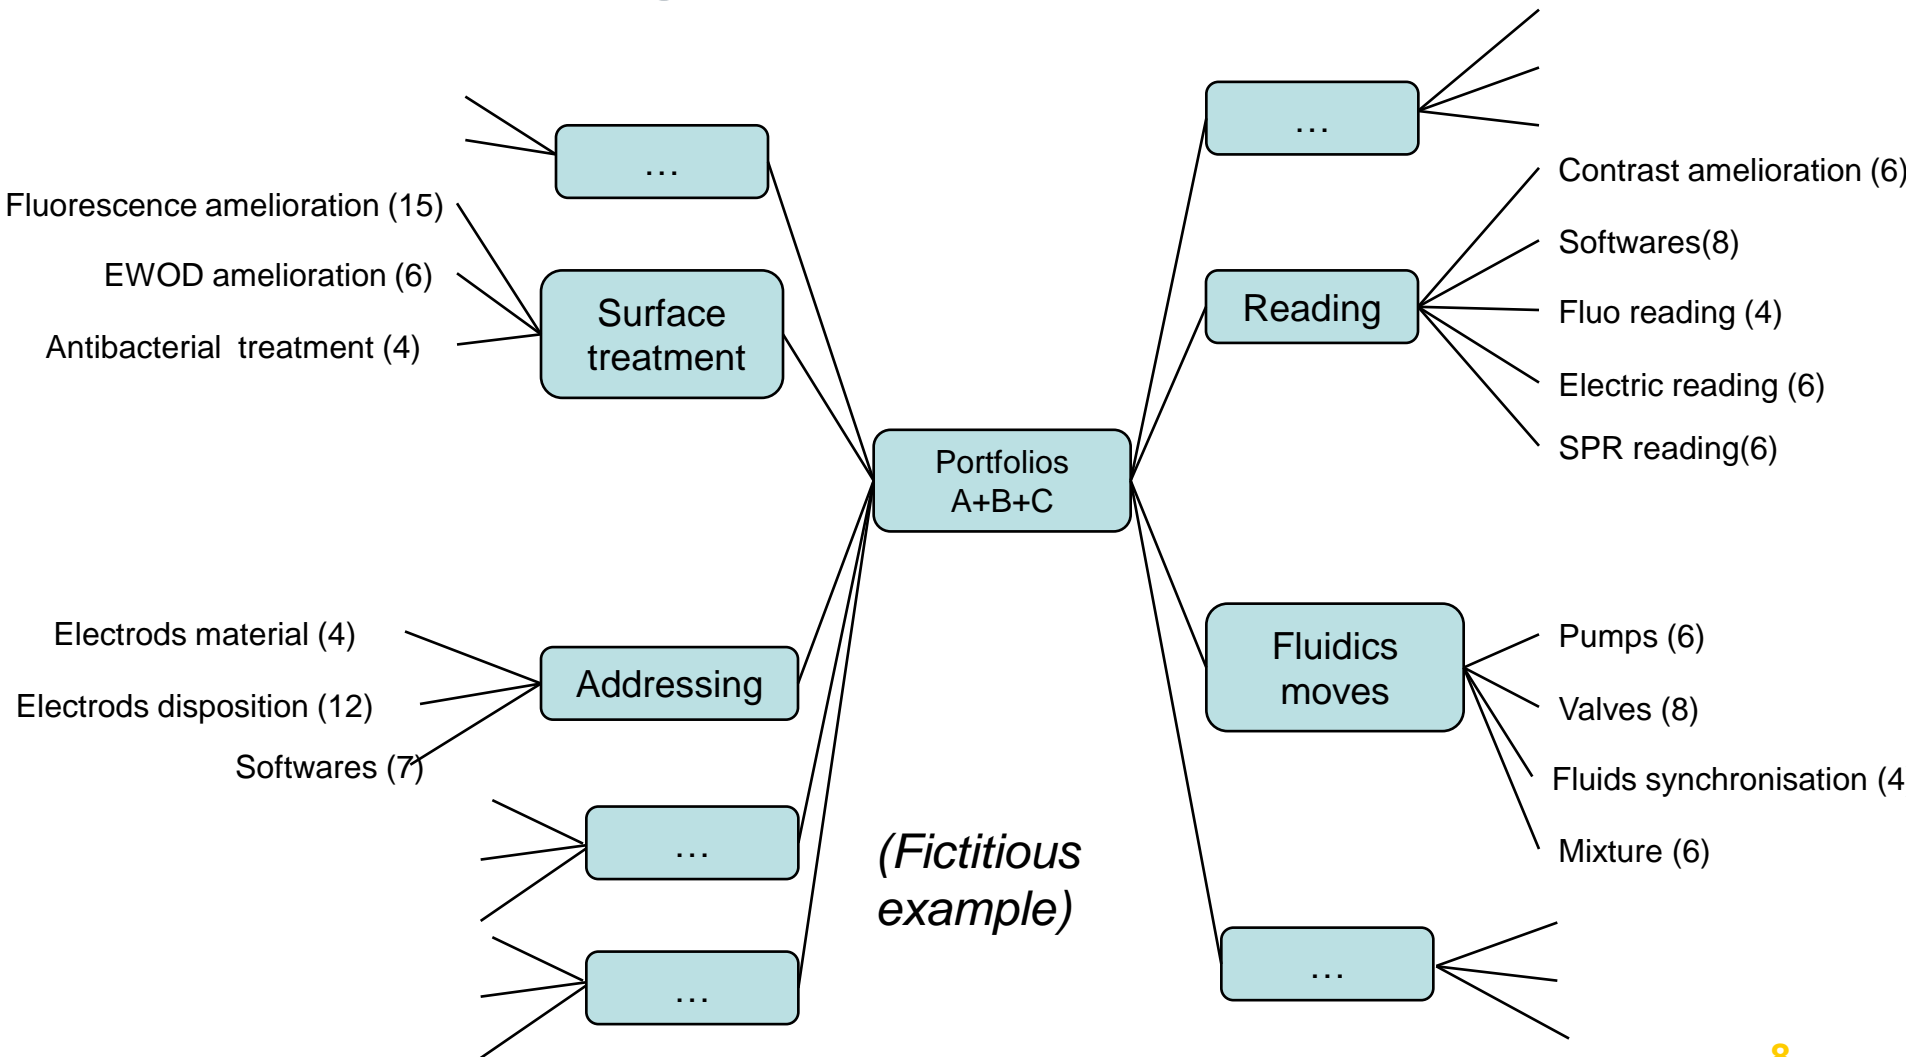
…

Fluorescence amelioration (15)
EWOD amelioration (6)
Antibacterial treatment (4)

Surface treatment

Portfolios A+B+C

Electrods material (4)
Electrods disposition (12)
Softwares (7)

Addressing

…

…

(Fictitious example)

…

Contrast amelioration (6)
Softwares(8)
Fluo reading (4)
Electric reading (6)
SPR reading(6)

Reading

Fluidics moves

Pumps (6)
Valves (8)
Fluids synchronisation (4
Mixture (6)

…